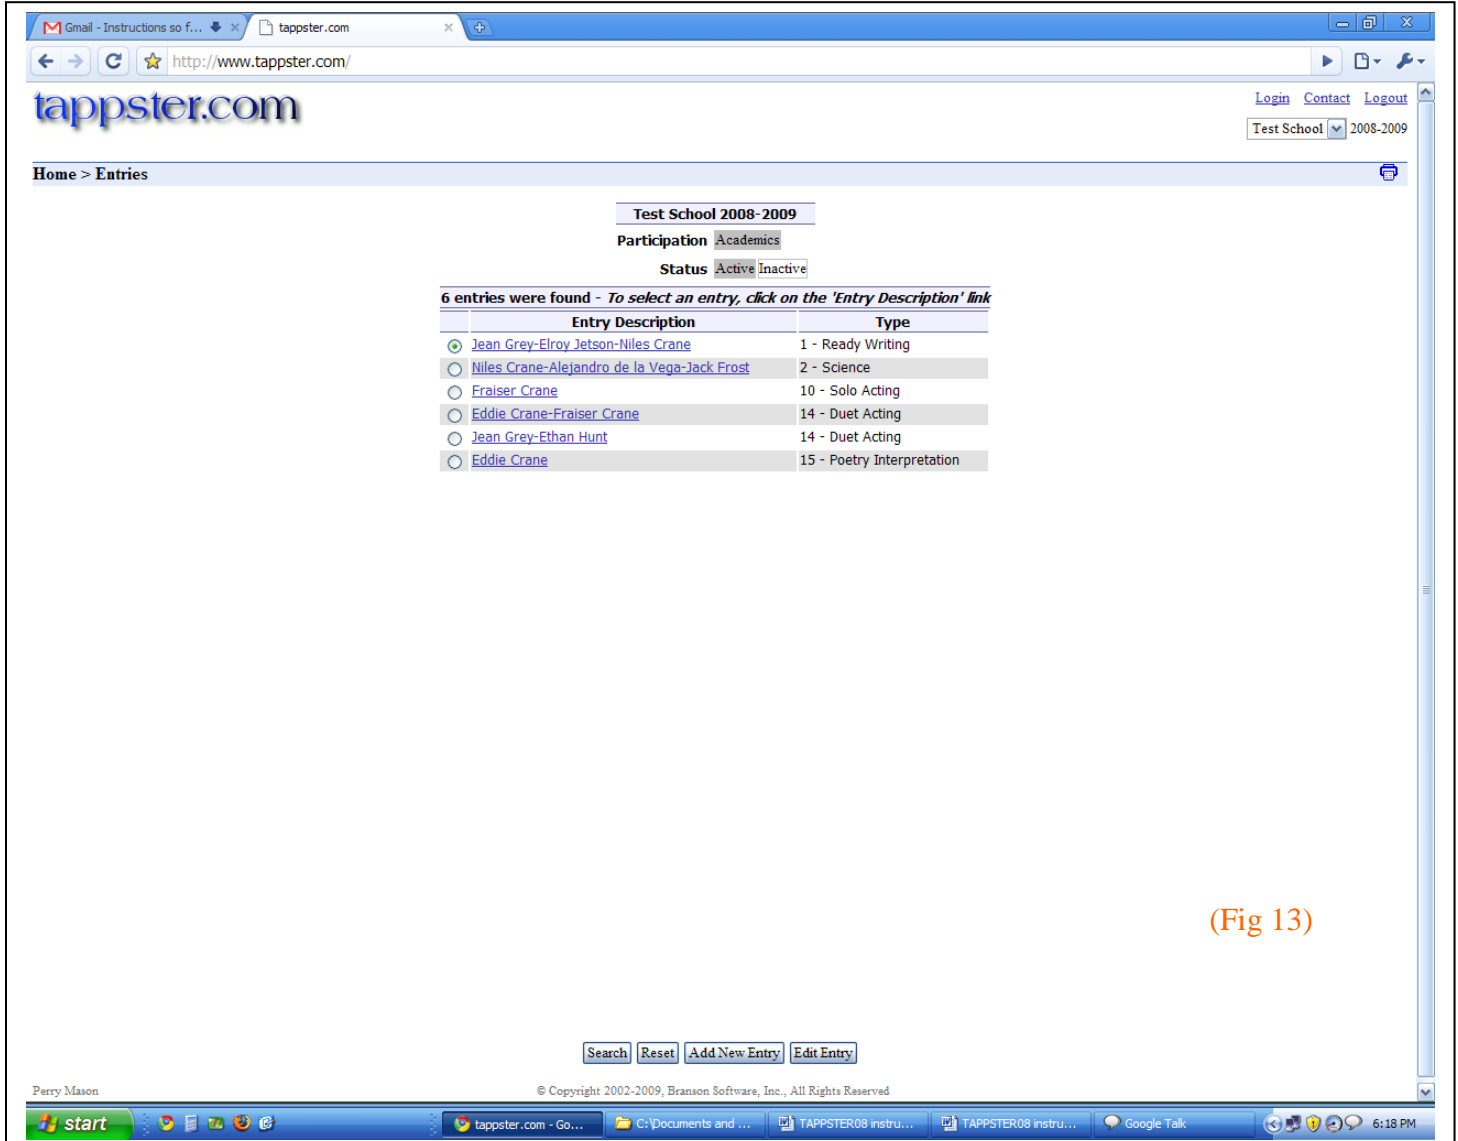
Gmail - Instructions so f... × tappster.com ×

http://www.tappster.com/

tappster.com

Login Contact Logout

Test School 2008-2009

Home > Entries

Test School 2008-2009

Participation Academics

Status Active Inactive

6 entries were found - To select an entry, click on the 'Entry Description' link

| | Entry Description | Type |
|---|---|---|
| ◉ | Jean Grey-Elroy Jetson-Niles Crane | 1 - Ready Writing |
| ○ | Niles Crane-Alejandro de la Vega-Jack Frost | 2 - Science |
| ○ | Fraiser Crane | 10 - Solo Acting |
| ○ | Eddie Crane-Fraiser Crane | 14 - Duet Acting |
| ○ | Jean Grey-Ethan Hunt | 14 - Duet Acting |
| ○ | Eddie Crane | 15 - Poetry Interpretation |

(Fig 13)

Search Reset Add New Entry Edit Entry

Perry Mason

© Copyright 2002-2009, Branson Software, Inc., All Rights Reserved

start tappster.com - Go... C:\Documents and ... TAPPSTER08 instru... TAPPSTER08 instru... Google Talk 6:18 PM